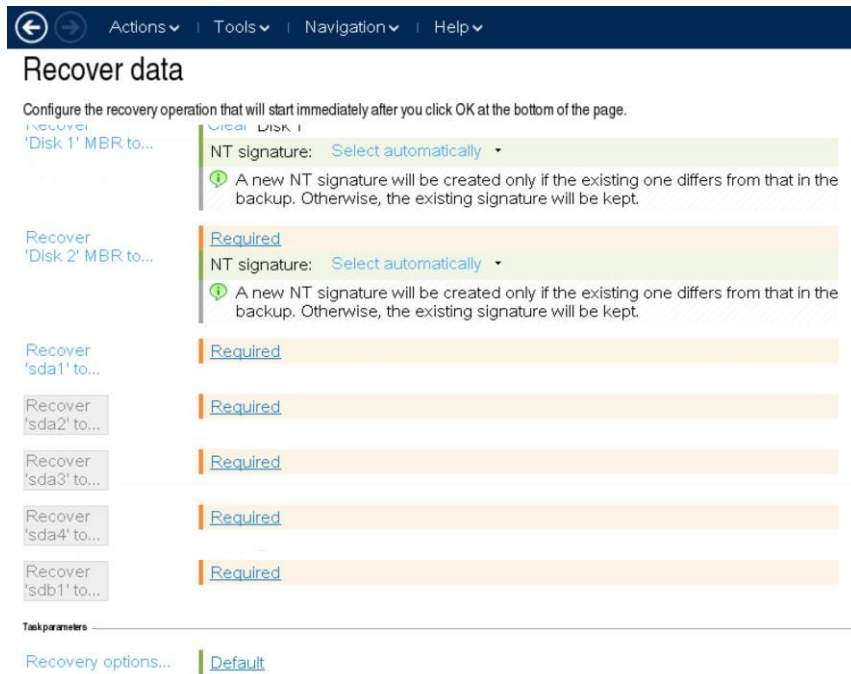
Actions ▾ | Tools ▾ | Navigation ▾ | Help ▾

Recover data

Configure the recovery operation that will start immediately after you click OK at the bottom of the page.

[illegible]
'Disk 1' MBR to...

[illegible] Disk 1
NT signature: Select automatically ▾
A new NT signature will be created only if the existing one differs from that in the backup. Otherwise, the existing signature will be kept.

Recover
'Disk 2' MBR to...

Required
NT signature: Select automatically ▾
A new NT signature will be created only if the existing one differs from that in the backup. Otherwise, the existing signature will be kept.

Recover
'sda1' to...

Required

Recover
'sda2' to...

Required

Recover
'sda3' to...

Required

Recover
'sda4' to...

Required

Recover
'sdb1' to...

Required

Task parameters

Recovery options...

Default